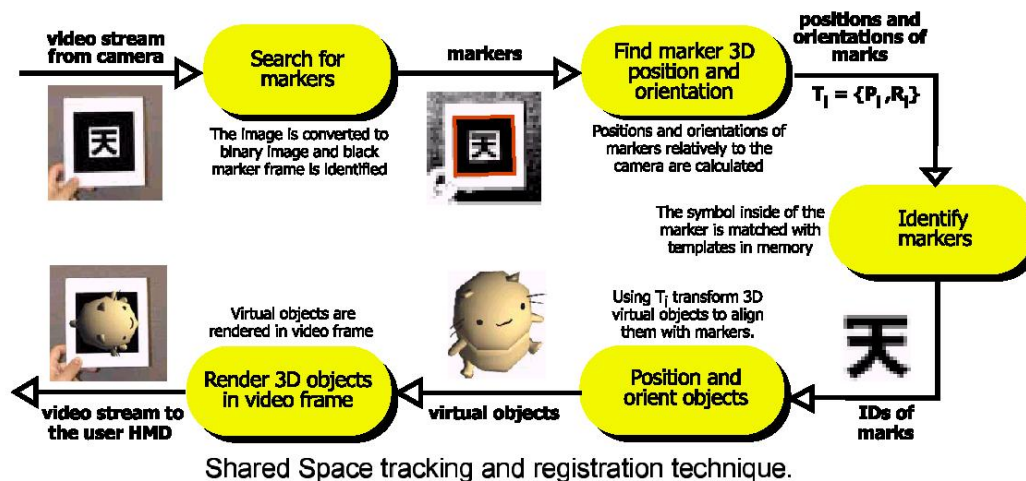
video stream from camera

Search for markers

The image is converted to binary image and black marker frame is identified

天

markers

天

Find marker 3D position and orientation

Positions and orientations of markers relatively to the camera are calculated

positions and orientations of marks

$T_i = \{P_i, R_i\}$

The symbol inside of the marker is matched with templates in memory

Identify markers

天

IDs of marks

Position and orient objects

Using $T_i$ transform 3D virtual objects to align them with markers.

virtual objects

Virtual objects are rendered in video frame

Render 3D objects in video frame

video stream to the user HMD

Shared Space tracking and registration technique.